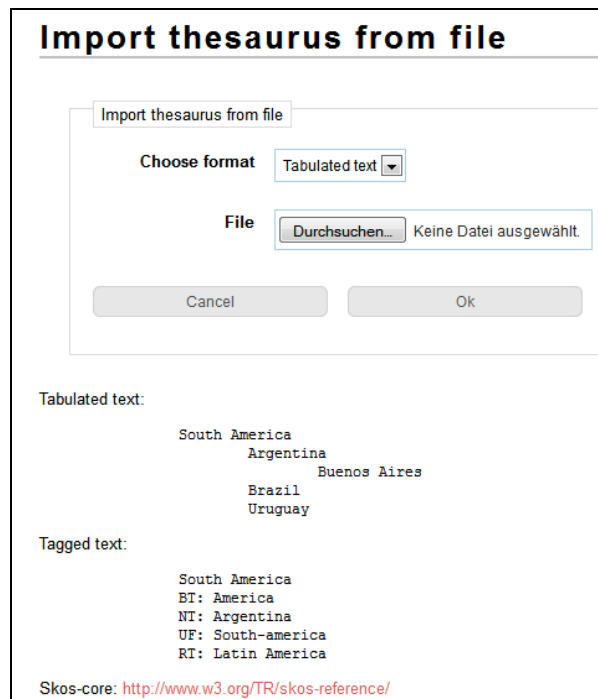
Import thesaurus from file

Import thesaurus from file

Choose format Tabulated text

File Durchsuchen... Keine Datei ausgewählt.

Cancel Ok

Tabulated text:

South America
Argentina
Buenos Aires
Brazil
Uruguay

Tagged text:

South America
BT: America
NT: Argentina
UF: South-america
RT: Latin America

Skos-core: http://www.w3.org/TR/skos-reference/